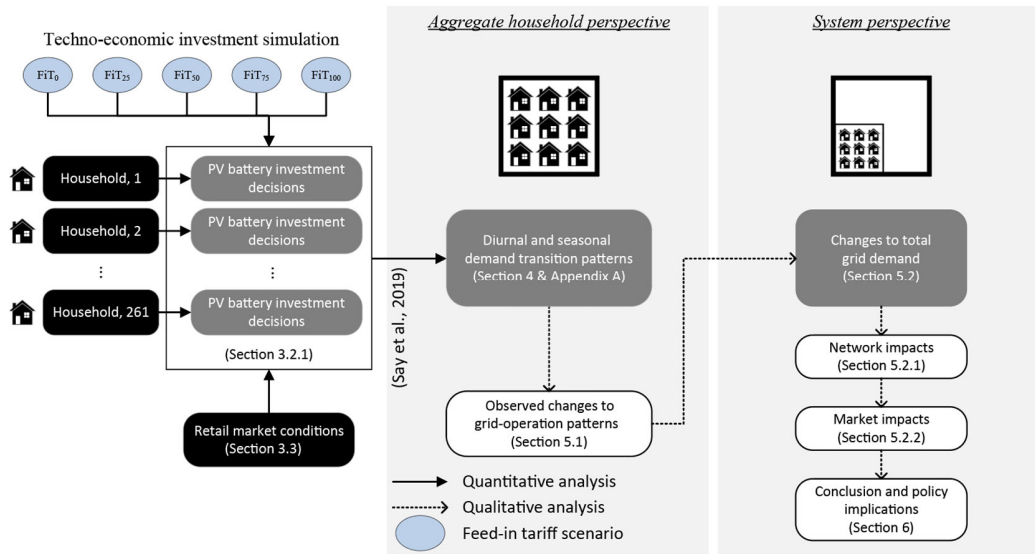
Techno-economic investment simulation

$FiT_0$ $FiT_{25}$ $FiT_{50}$ $FiT_{75}$ $FiT_{100}$

Household, 1
PV battery investment decisions

Household, 2
PV battery investment decisions

⋮

⋮

Household, 261
PV battery investment decisions

(Section 3.2.1)

Retail market conditions (Section 3.3)

(Say et al., 2019)

Aggregate household perspective

Diurnal and seasonal demand transition patterns (Section 4 & Appendix A)

Observed changes to grid-operation patterns (Section 5.1)

Quantitative analysis
Qualitative analysis
Feed-in tariff scenario

System perspective

Changes to total grid demand (Section 5.2)

Network impacts (Section 5.2.1)

Market impacts (Section 5.2.2)

Conclusion and policy implications (Section 6)